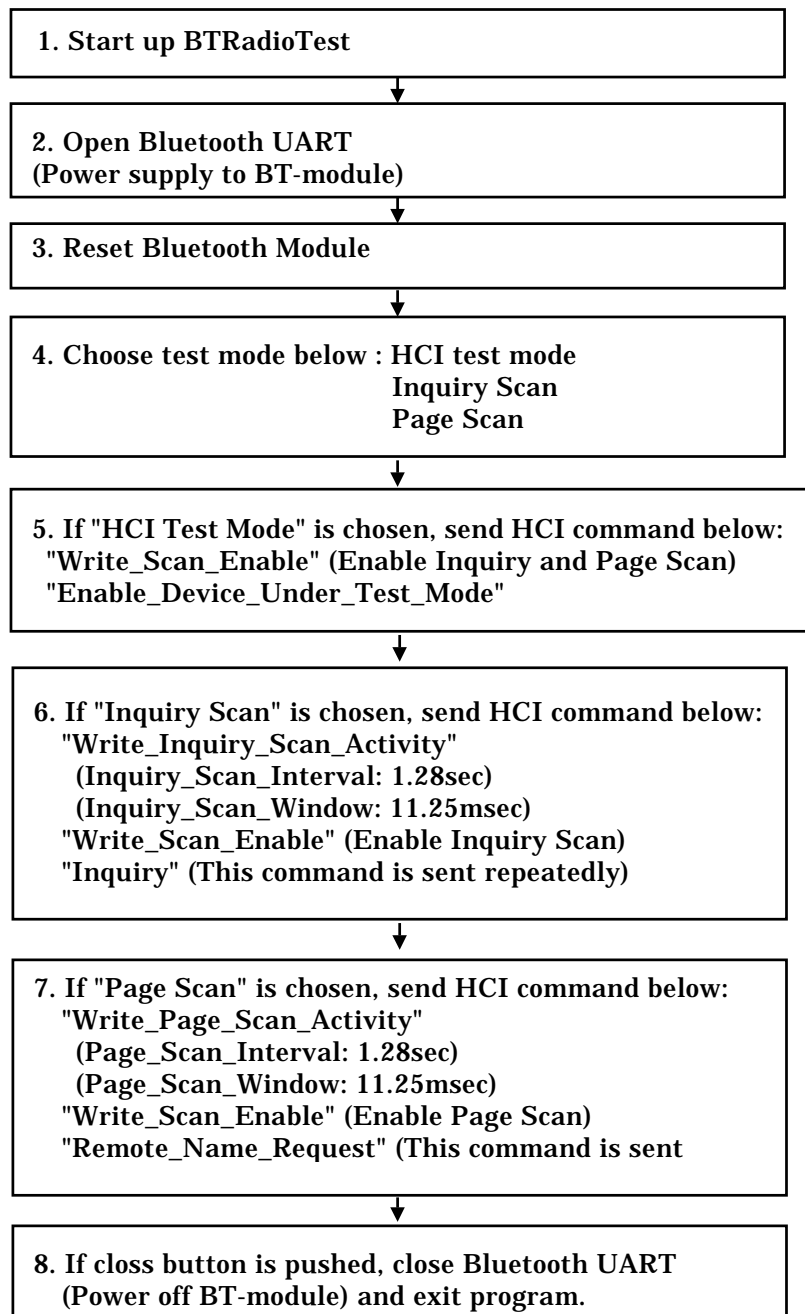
1. Start up BTRadioTest

2. Open Bluetooth UART
(Power supply to BT-module)

3. Reset Bluetooth Module

4. Choose test mode below : HCI test mode
Inquiry Scan
Page Scan

5. If "HCI Test Mode" is chosen, send HCI command below:
"Write_Scan_Enable" (Enable Inquiry and Page Scan)
"Enable_Device_Under_Test_Mode"

6. If "Inquiry Scan" is chosen, send HCI command below:
"Write_Inquiry_Scan_Activity"
(Inquiry_Scan_Interval: 1.28sec)
(Inquiry_Scan_Window: 11.25msec)
"Write_Scan_Enable" (Enable Inquiry Scan)
"Inquiry" (This command is sent repeatedly)

7. If "Page Scan" is chosen, send HCI command below:
"Write_Page_Scan_Activity"
(Page_Scan_Interval: 1.28sec)
(Page_Scan_Window: 11.25msec)
"Write_Scan_Enable" (Enable Page Scan)
"Remote_Name_Request" (This command is sent

8. If closs button is pushed, close Bluetooth UART
(Power off BT-module) and exit program.